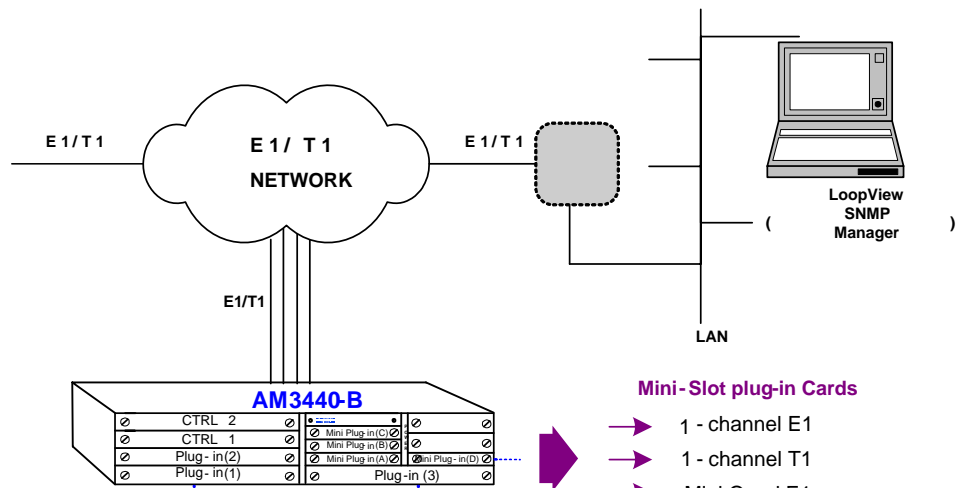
E 1 / T 1

E 1 / T 1
NETWORK

E 1 / T 1

LoopView
SNMP
Manager
( )

E1/T1

LAN

AM3440-B

CTRL 2
CTRL 1
Plug-in(2)
Plug-in(1)
Mini Plug-in(C)
Mini Plug-in(B)
Mini Plug-in(A)
Mini Plug-in(D)
Plug-in (3)

Mini-Slot plug-in Cards
1 - channel E1
1 - channel T1
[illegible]